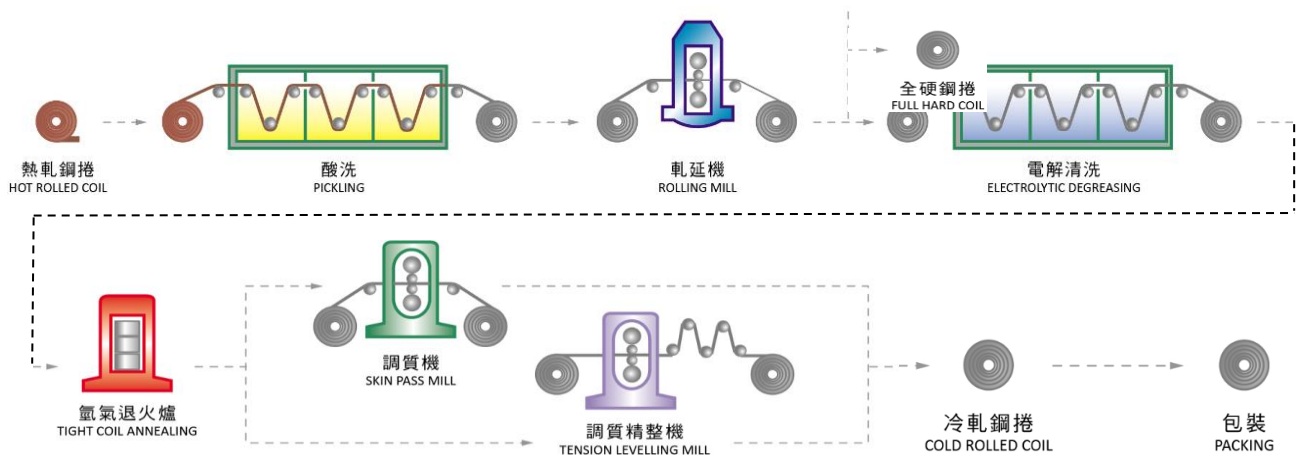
熱軋鋼捲
HOT ROLLED COIL

酸洗
PICKLING

軋延機
ROLLING MILL

全硬鋼捲
FULL HARD COIL

電解清洗
ELECTROLYTIC DEGREASING

氫氣退火爐
TIGHT COIL ANNEALING

調質機
SKIN PASS MILL

調質精整機
TENSION LEVELLING MILL

冷軋鋼捲
COLD ROLLED COIL

包裝
PACKING